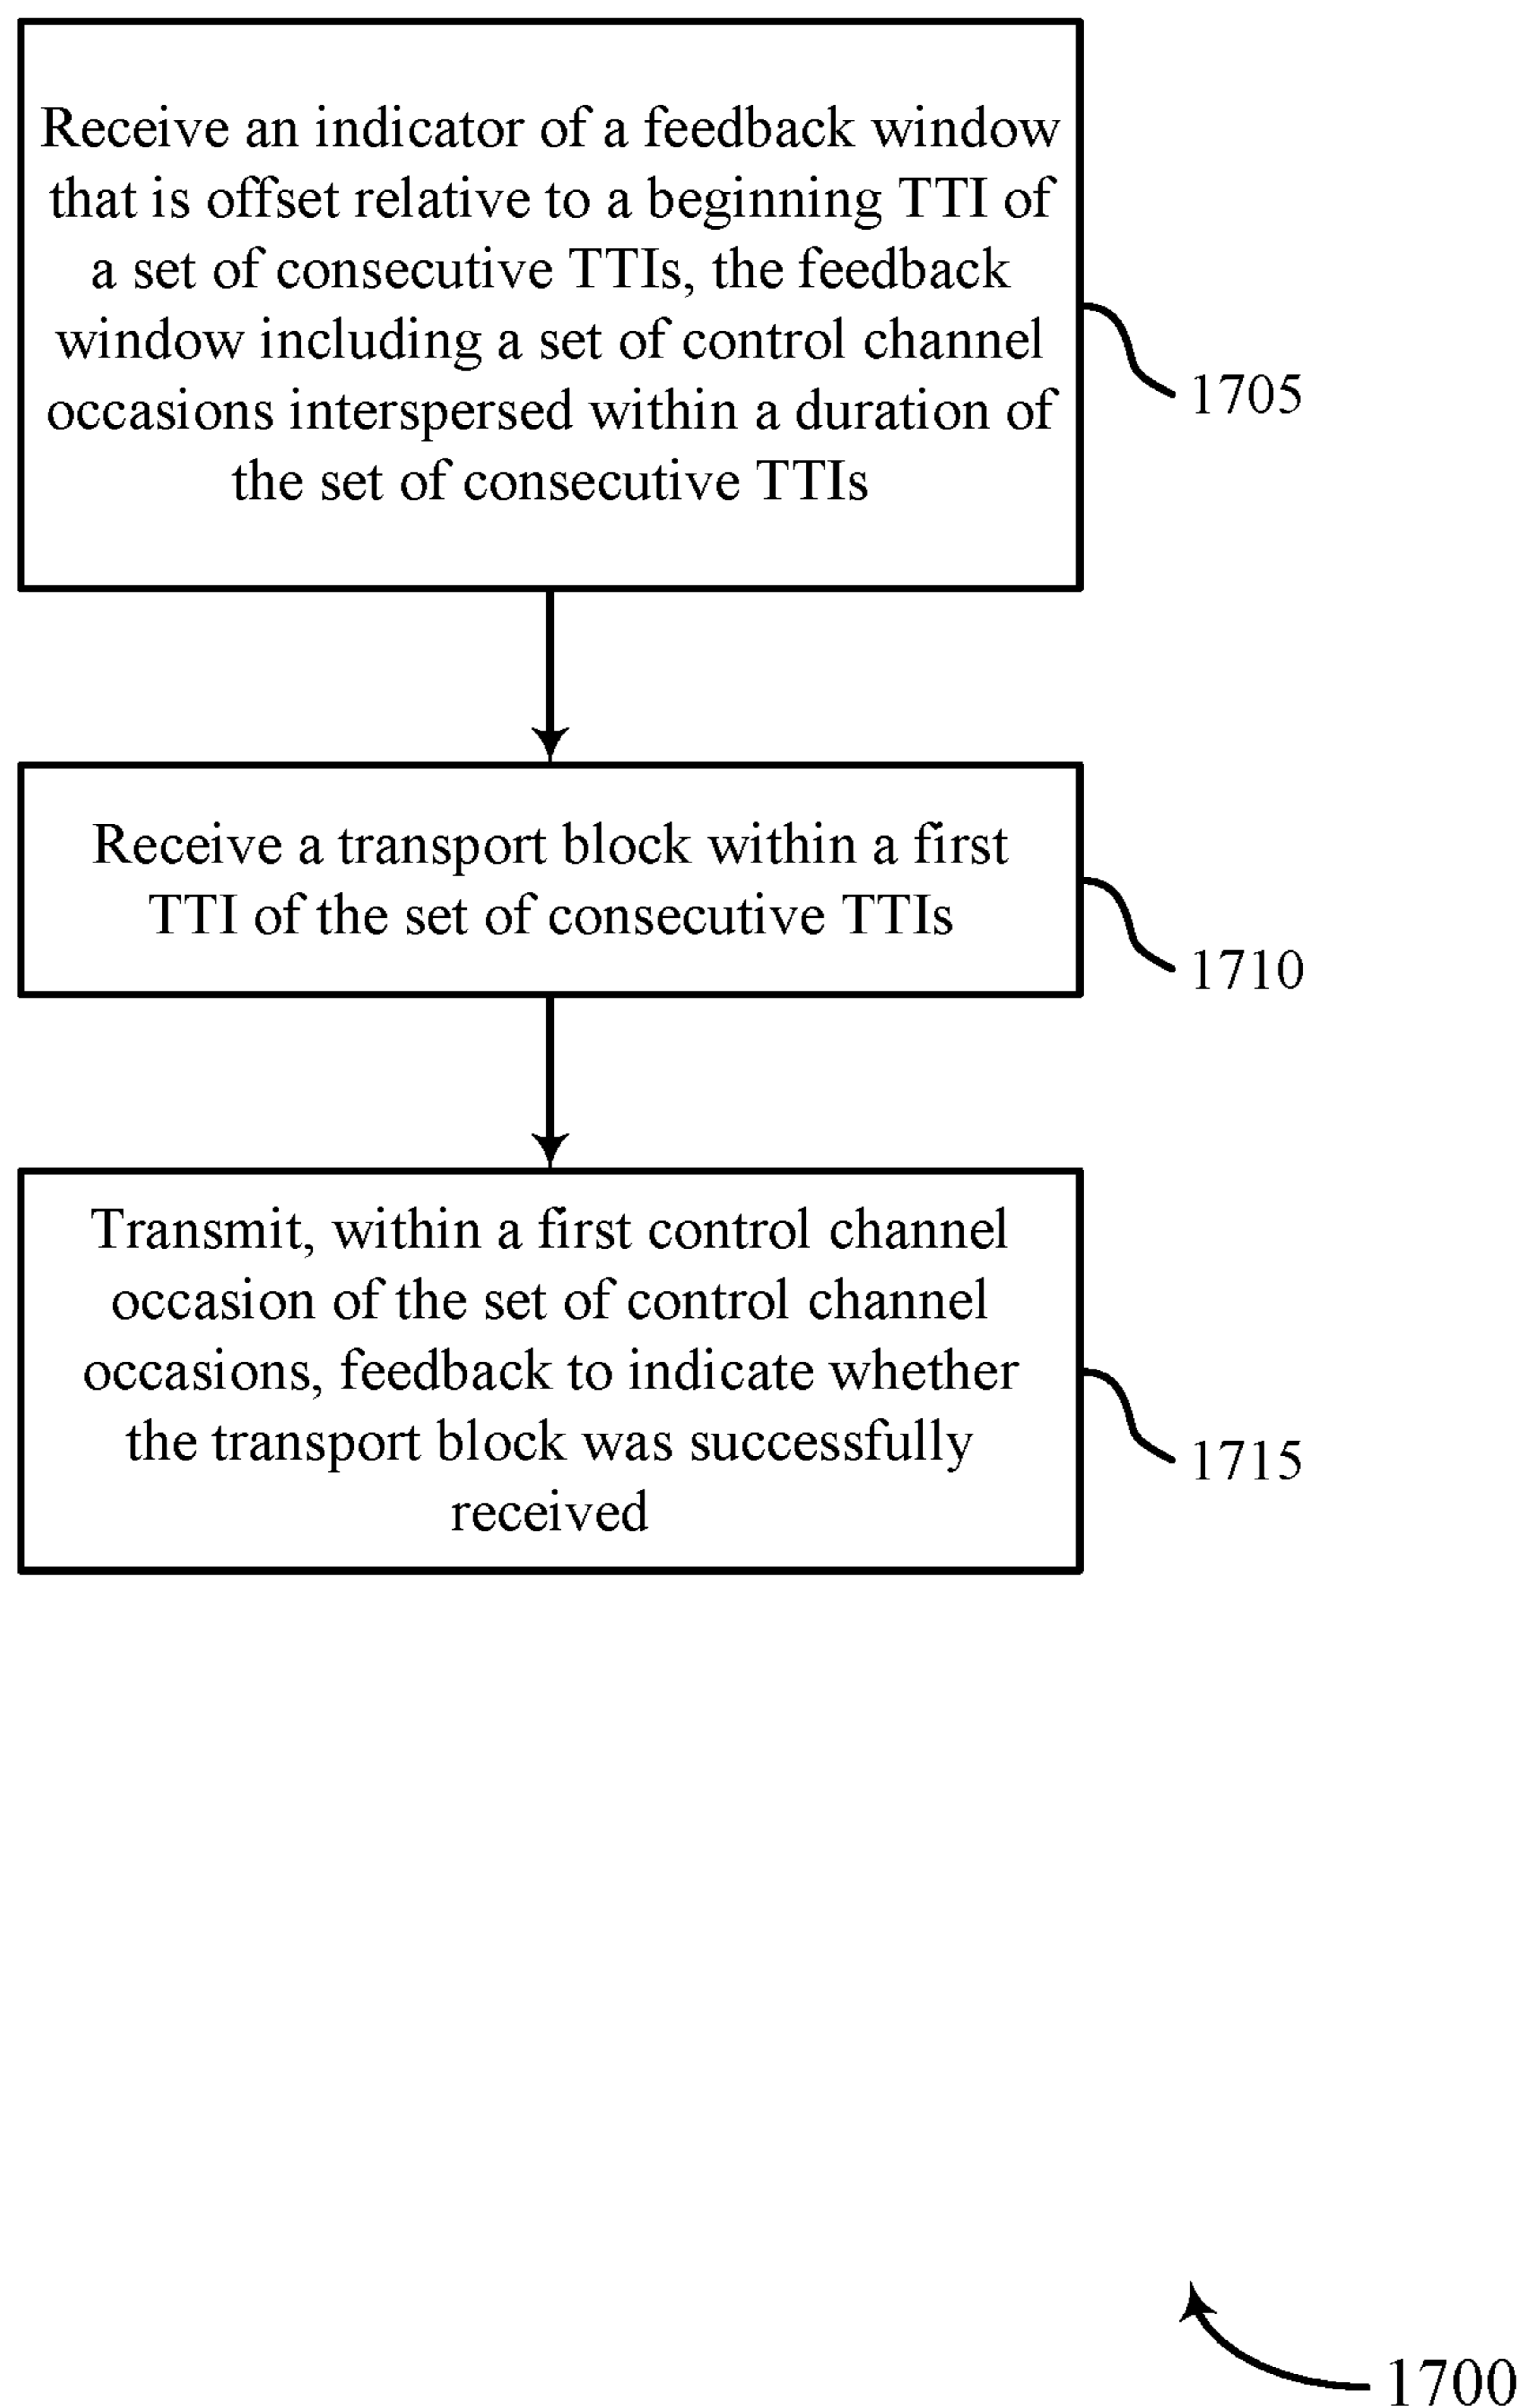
Receive an indicator of a feedback window that is offset relative to a beginning TTI of a set of consecutive TTIs, the feedback window including a set of control channel occasions interspersed within a duration of the set of consecutive TTIs

1705

Receive a transport block within a first TTI of the set of consecutive TTIs

1710

Transmit, within a first control channel occasion of the set of control channel occasions, feedback to indicate whether the transport block was successfully received

1715

1700